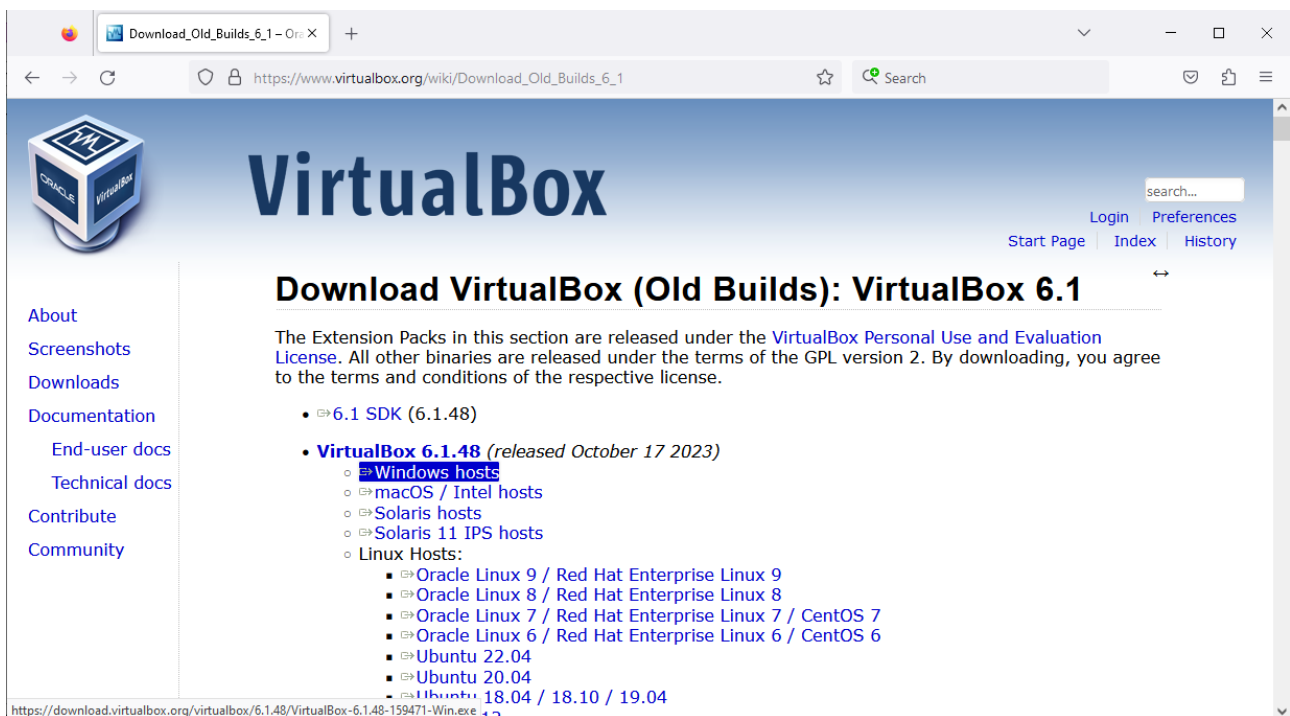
Download_Old_Builds_6_1 – Ora ×

https://www.virtualbox.org/wiki/Download_Old_Builds_6_1

Search

VirtualBox

search...

Login | Preferences

Start Page | Index | History

About

Screenshots

Downloads

Documentation

End-user docs

Technical docs

Contribute

Community

Download VirtualBox (Old Builds): VirtualBox 6.1

The Extension Packs in this section are released under the VirtualBox Personal Use and Evaluation License. All other binaries are released under the terms of the GPL version 2. By downloading, you agree to the terms and conditions of the respective license.

- 6.1 SDK (6.1.48)
- VirtualBox 6.1.48 (released October 17 2023)
  - Windows hosts
  - macOS / Intel hosts
  - Solaris hosts
  - Solaris 11 IPS hosts
  - Linux Hosts:
    - Oracle Linux 9 / Red Hat Enterprise Linux 9
    - Oracle Linux 8 / Red Hat Enterprise Linux 8
    - Oracle Linux 7 / Red Hat Enterprise Linux 7 / CentOS 7
    - Oracle Linux 6 / Red Hat Enterprise Linux 6 / CentOS 6
    - Ubuntu 22.04
    - Ubuntu 20.04
    - Ubuntu 18.04 / 18.10 / 19.04

https://download.virtualbox.org/virtualbox/6.1.48/VirtualBox-6.1.48-159471-Win.exe